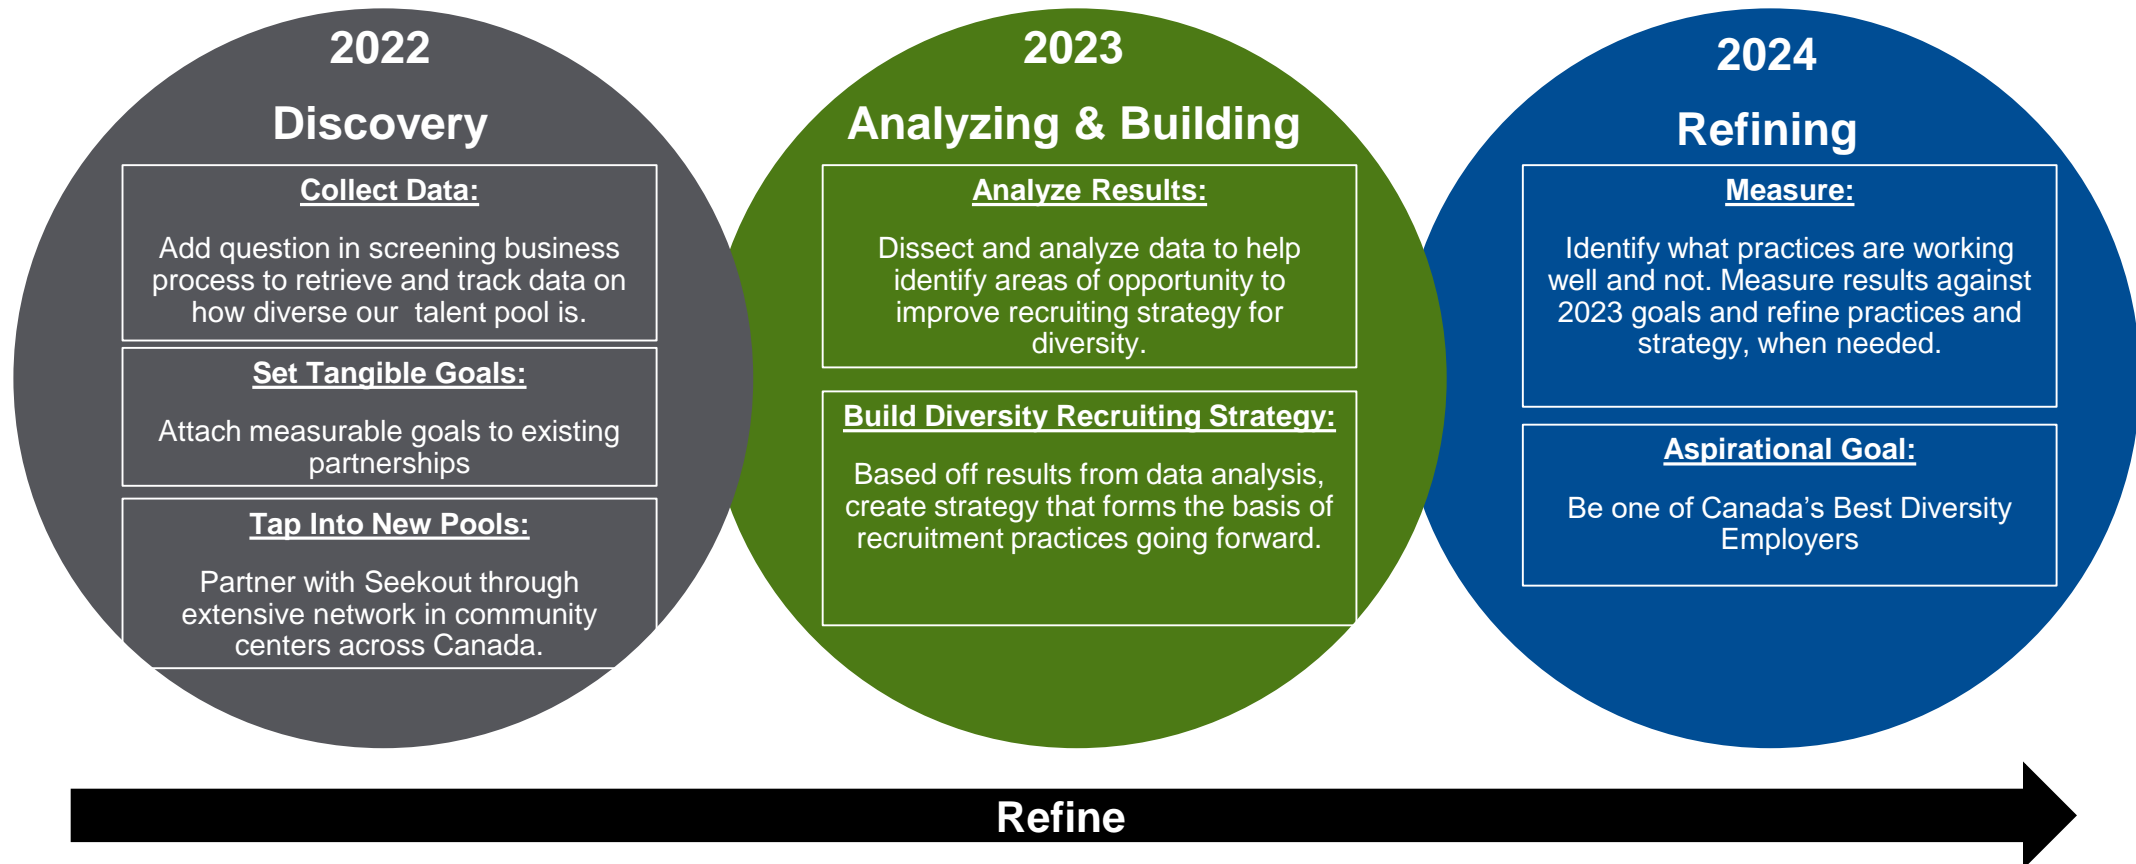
2022

Discovery

Collect Data:

Add question in screening business process to retrieve and track data on how diverse our  talent pool is.

Set Tangible Goals:

Attach measurable goals to existing partnerships

Tap Into New Pools:

Partner with Seekout through extensive network in community centers across Canada.

2023

Analyzing & Building

Analyze Results:

Dissect and analyze data to help identify areas of opportunity to improve recruiting strategy for diversity.

Build Diversity Recruiting Strategy:

Based off results from data analysis, create strategy that forms the basis of recruitment practices going forward.

2024

Refining

Measure:

Identify what practices are working well and not. Measure results against 2023 goals and refine practices and strategy, when needed.

Aspirational Goal:

Be one of Canada’s Best Diversity Employers

Refine